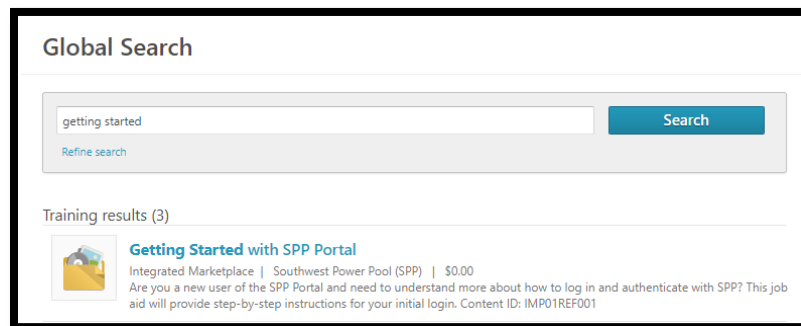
Global Search

getting started

Search

Refine search

Training results (3)

Getting Started with SPP Portal

Integrated Marketplace | Southwest Power Pool (SPP) | $0.00

Are you a new user of the SPP Portal and need to understand more about how to log in and authenticate with SPP? This job aid will provide step-by-step instructions for your initial login. Content ID: IMP01REF001